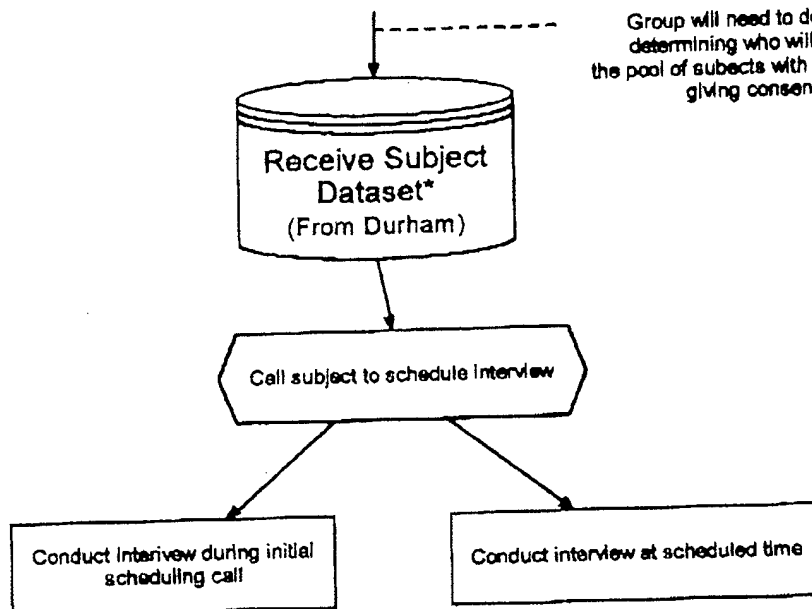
Group will need to d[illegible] determining who will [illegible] the pool of subects with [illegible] giving consen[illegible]

Receive Subject Dataset* (From Durham)

Call subject to schedule interview

Conduct interview during initial scheduling call

Conduct interview at scheduled time